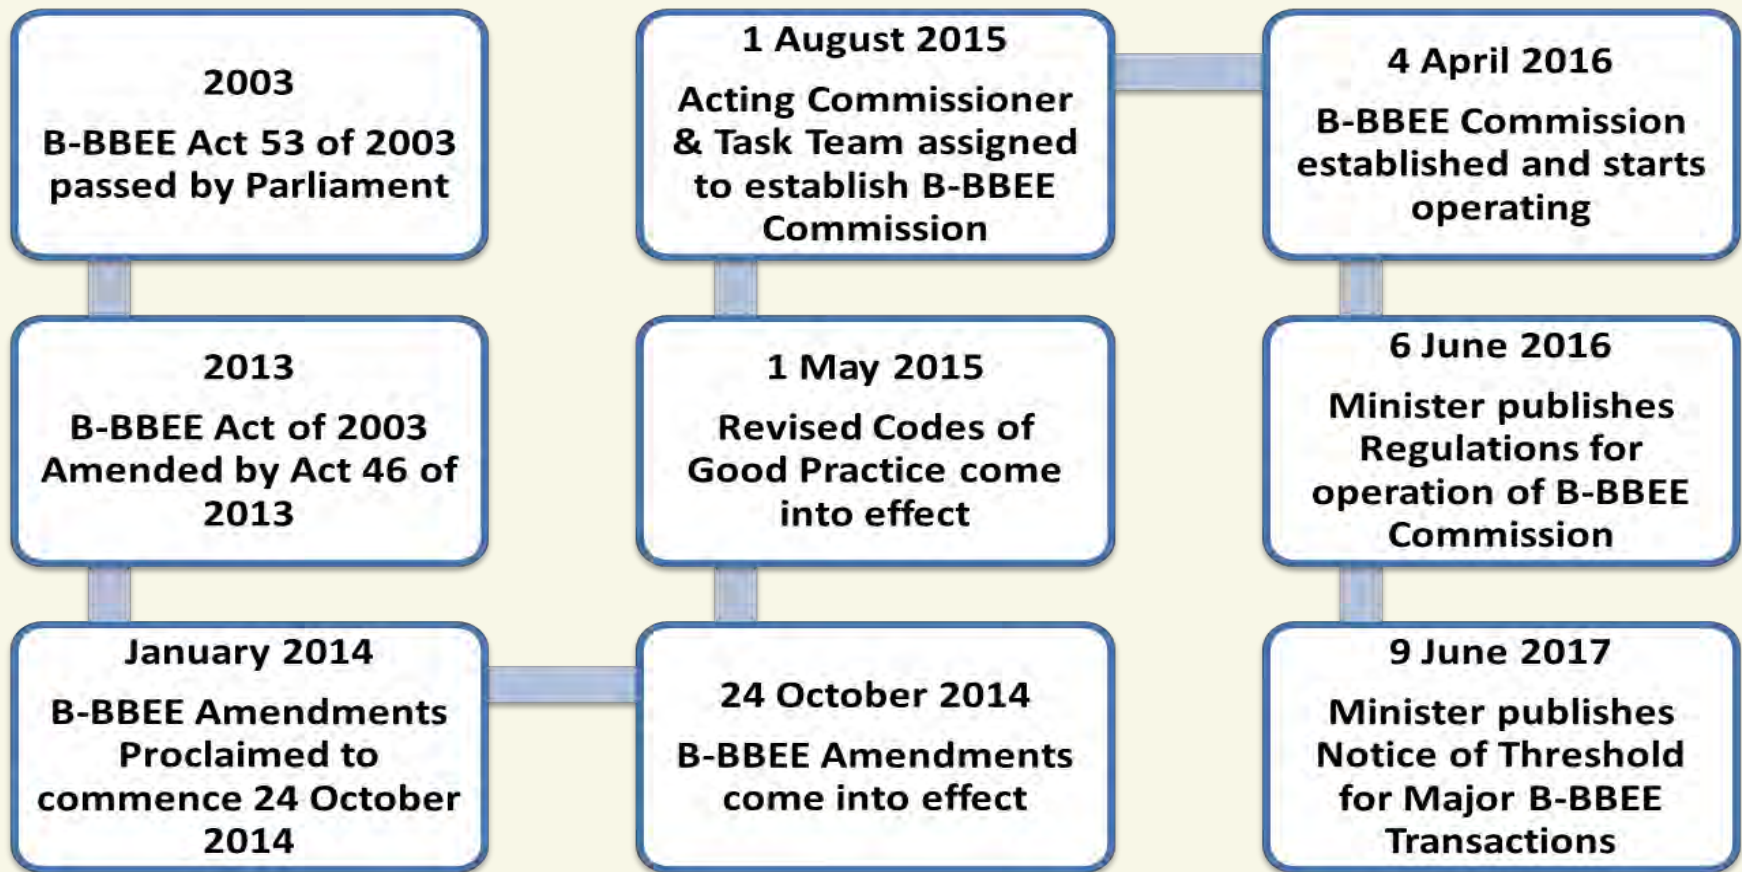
2003

B-BBEE Act 53 of 2003 passed by Parliament

2013

B-BBEE Act of 2003 Amended by Act 46 of 2013

January 2014

B-BBEE Amendments Proclaimed to commence 24 October 2014

24 October 2014

B-BBEE Amendments come into effect

1 May 2015

Revised Codes of Good Practice come into effect

1 August 2015

Acting Commissioner & Task Team assigned to establish B-BBEE Commission

4 April 2016

B-BBEE Commission established and starts operating

6 June 2016

Minister publishes Regulations for operation of B-BBEE Commission

9 June 2017

Minister publishes Notice of Threshold for Major B-BBEE Transactions